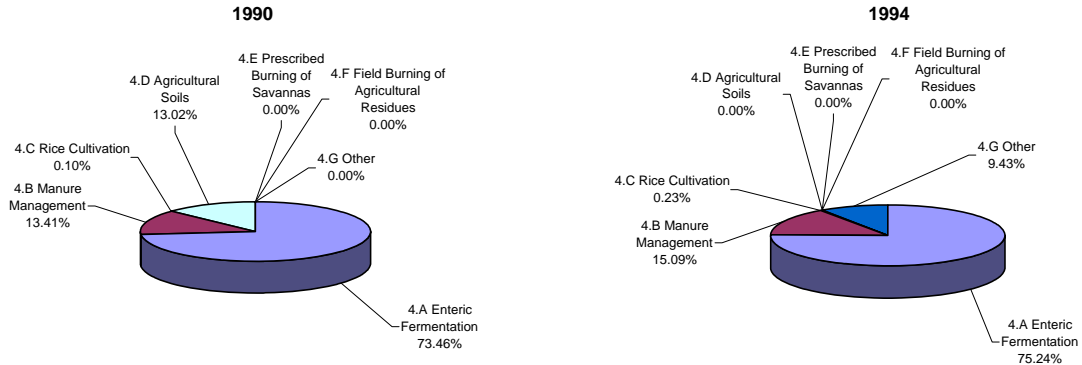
1990

4.D Agricultural Soils 13.02%

4.E Prescribed Burning of Savannas 0.00%

4.F Field Burning of Agricultural Residues 0.00%

4.C Rice Cultivation 0.10%

4.G Other 0.00%

4.B Manure Management 13.41%

4.A Enteric Fermentation 73.46%

1994

4.D Agricultural Soils 0.00%

4.E Prescribed Burning of Savannas 0.00%

4.F Field Burning of Agricultural Residues 0.00%

4.G Other 9.43%

4.C Rice Cultivation 0.23%

4.B Manure Management 15.09%

4.A Enteric Fermentation 75.24%